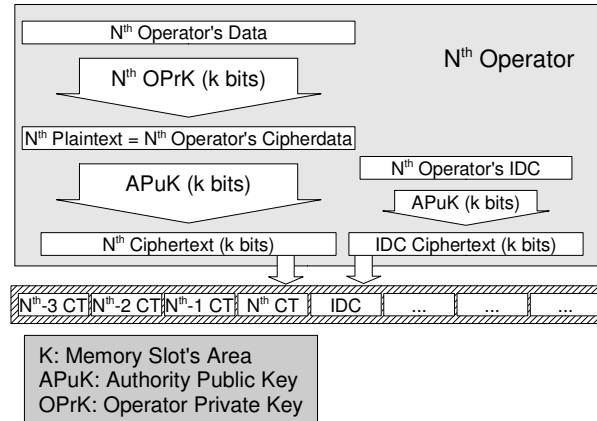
N$^{th}$ Operator's Data

N$^{th}$ OPrK (k bits)

N$^{th}$ Operator

N$^{th}$ Plaintext = N$^{th}$ Operator's Cipherdata

APuK (k bits)

N$^{th}$ Operator's IDC

APuK (k bits)

N$^{th}$ Ciphertext (k bits)

IDC Ciphertext (k bits)

| N$^{th}$-3 CT | N$^{th}$-2 CT | N$^{th}$-1 CT | N$^{th}$ CT | IDC | ... | ... | ... |
|---|---|---|---|---|---|---|---|

K: Memory Slot's Area
APuK: Authority Public Key
OPrK: Operator Private Key